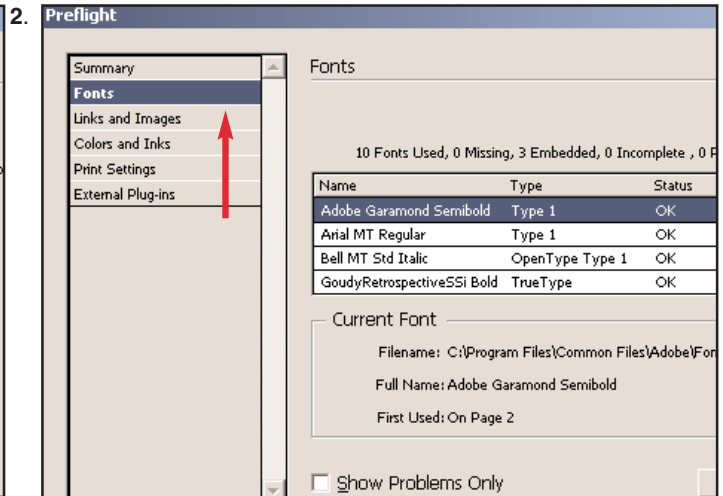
2. Preflight

Summary
Fonts
Links and Images
Colors and Inks
Print Settings
External Plug-ins

Fonts

10 Fonts Used, 0 Missing, 3 Embedded, 0 Incomplete , 0 P

| Name | Type | Status |
|---|---|---|
| Adobe Garamond Semibold | Type 1 | OK |
| Arial MT Regular | Type 1 | OK |
| Bell MT Std Italic | OpenType Type 1 | OK |
| GoudyRetrospectiveSSi Bold | TrueType | OK |

Current Font

Filename: C:\Program Files\Common Files\Adobe\Fon

Full Name: Adobe Garamond Semibold

First Used: On Page 2

Show Problems Only